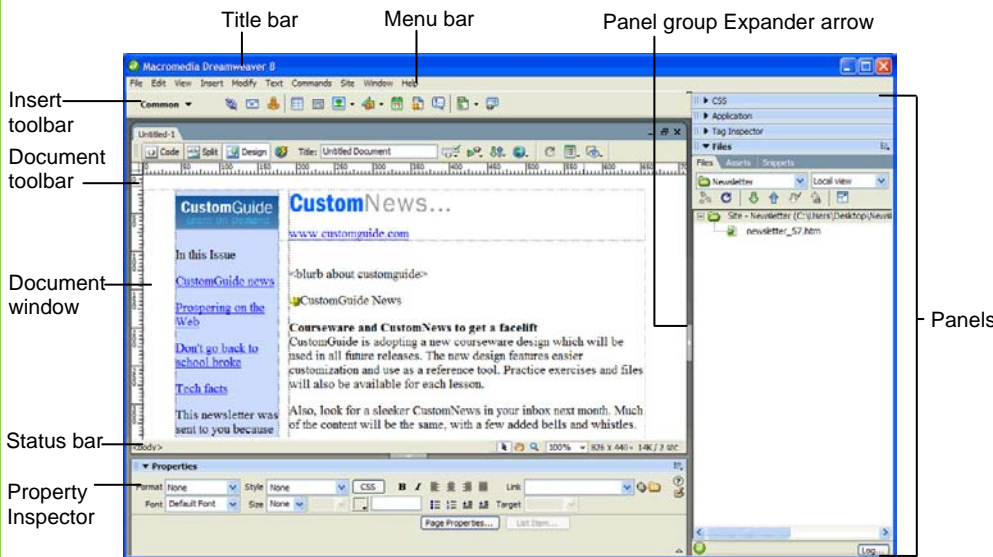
Title bar

Menu bar

Panel group Expander arrow

Macromedia Dreamweaver 8

File Edit View Insert Modify Text Commands Site Window Help

Insert toolbar

Common ▼

Document toolbar

Untitled-1

Code Split Design Title: Untitled Document

Document window

CustomGuide

In this Issue

CustomGuide news

Prospering on the Web

Don't go back to school broke

Tech facts

This newsletter was sent to you because

CustomNews...

www.customguide.com

<blurb about customguide>

CustomGuide News

Courseware and CustomNews to get a facelift
CustomGuide is adopting a new courseware design which will be used in all future releases. The new design features easier customization and use as a reference tool. Practice exercises and files will also be available for each lesson.

Also, look for a sleeker CustomNews in your inbox next month. Much of the content will be the same, with a few added bells and whistles.

Status bar

<body>

100% 826 x 440 14K / 2 sec

Property Inspector

▼ Properties

Format None Style None CSS B I Link

Font Default Font Size None Target

Page Properties... List Item...

▶ CSS

▶ Application

▶ Tag Inspector

▼ Files

Files Assets Snippets

Newsletter Local view

Site - Newsletter (C:\Users\Desktop\Newsl

newsletter_57.htm

Log...

Panels